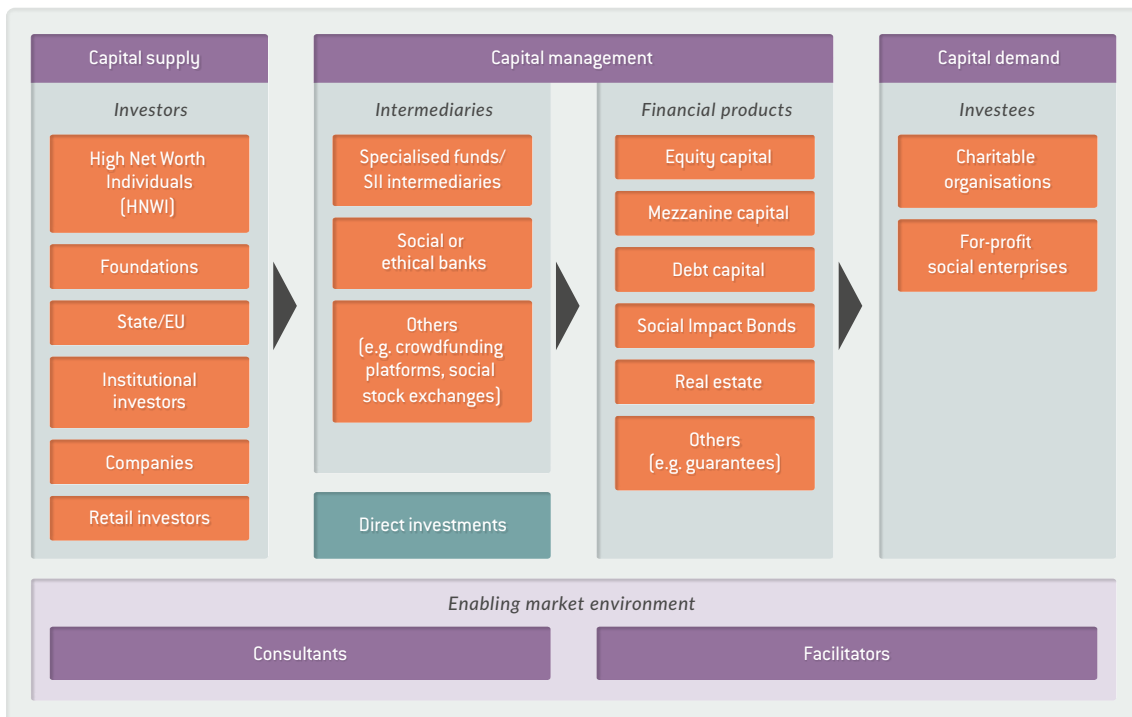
Capital supply

Investors

High Net Worth Individuals (HNWI)

Foundations

State/EU

Institutional investors

Companies

Retail investors

Capital management

Intermediaries

Specialised funds/ SII intermediaries

Social or ethical banks

Others (e.g. crowdfunding platforms, social stock exchanges)

Direct investments

Financial products

Equity capital

Mezzanine capital

Debt capital

Social Impact Bonds

Real estate

Others (e.g. guarantees)

Capital demand

Investees

Charitable organisations

For-profit social enterprises

Enabling market environment

Consultants

Facilitators